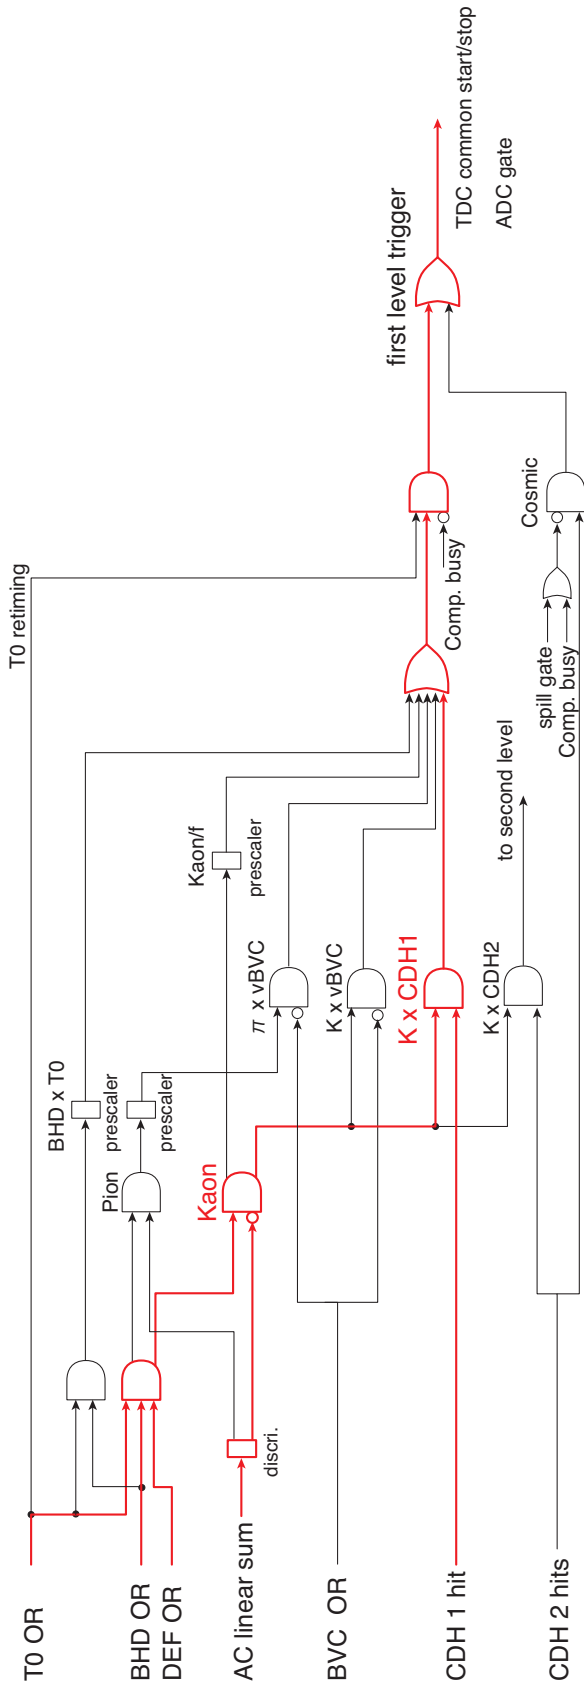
T0 OR
BHD OR
DEF OR
AC linear sum
BVC OR
CDH 1 hit
CDH 2 hits
discri.
BHD x T0
prescaler
Pion
prescaler
Kaon
Kaon/f
prescaler
$\pi$ x vBVC
K x vBVC
K x CDH1
K x CDH2
to second level
T0 retiming
Comp. busy
spill gate
Comp. busy
Cosmic
first level trigger
TDC common start/stop
ADC gate